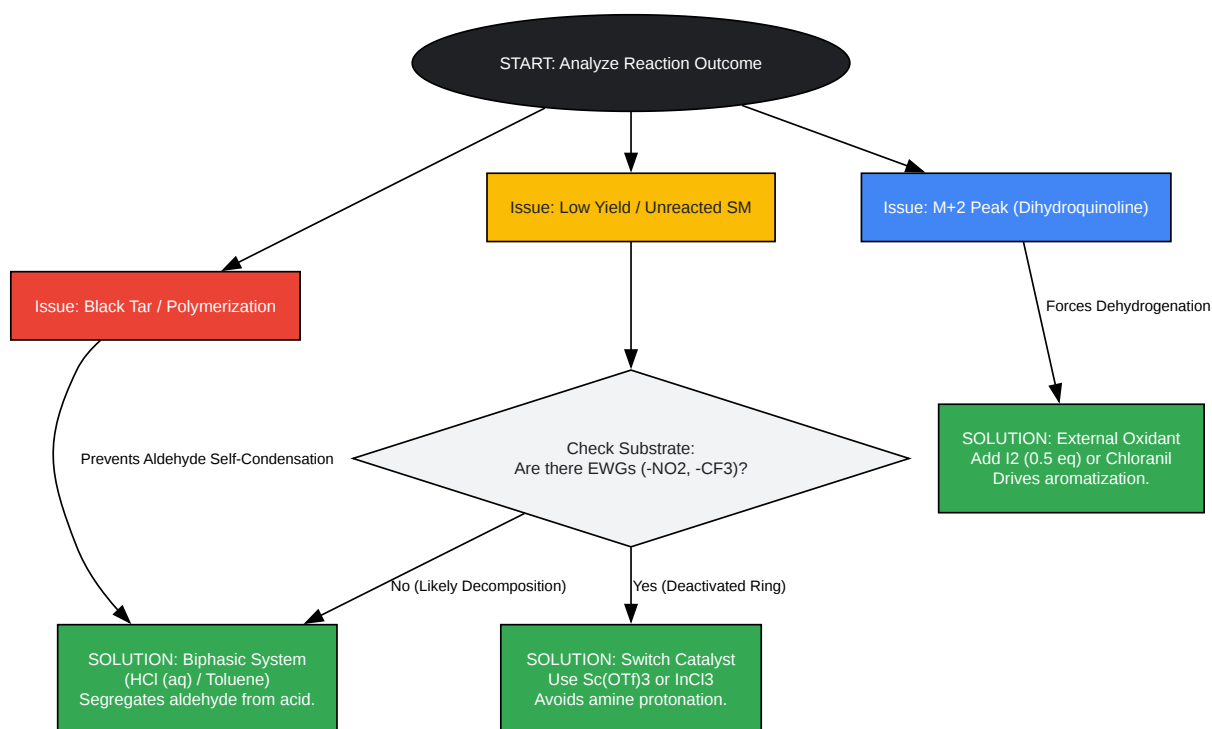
START: Analyze Reaction Outcome

Issue: Black Tar / Polymerization

Issue: Low Yield / Unreacted SM

Issue: M+2 Peak (Dihydroquinoline)

Forces Dehydrogenation

Prevents Aldehyde Self-Condensation

Check Substrate:
Are there EWGs (-NO2, -CF3)?

SOLUTION: External Oxidant
Add I2 (0.5 eq) or Chloranil
Drives aromatization.

No (Likely Decomposition)

Yes (Deactivated Ring)

SOLUTION: Biphasic System
(HCl (aq) / Toluene)
Segregates aldehyde from acid.

SOLUTION: Switch Catalyst
Use Sc(OTf)3 or InCl3
Avoids amine protonation.